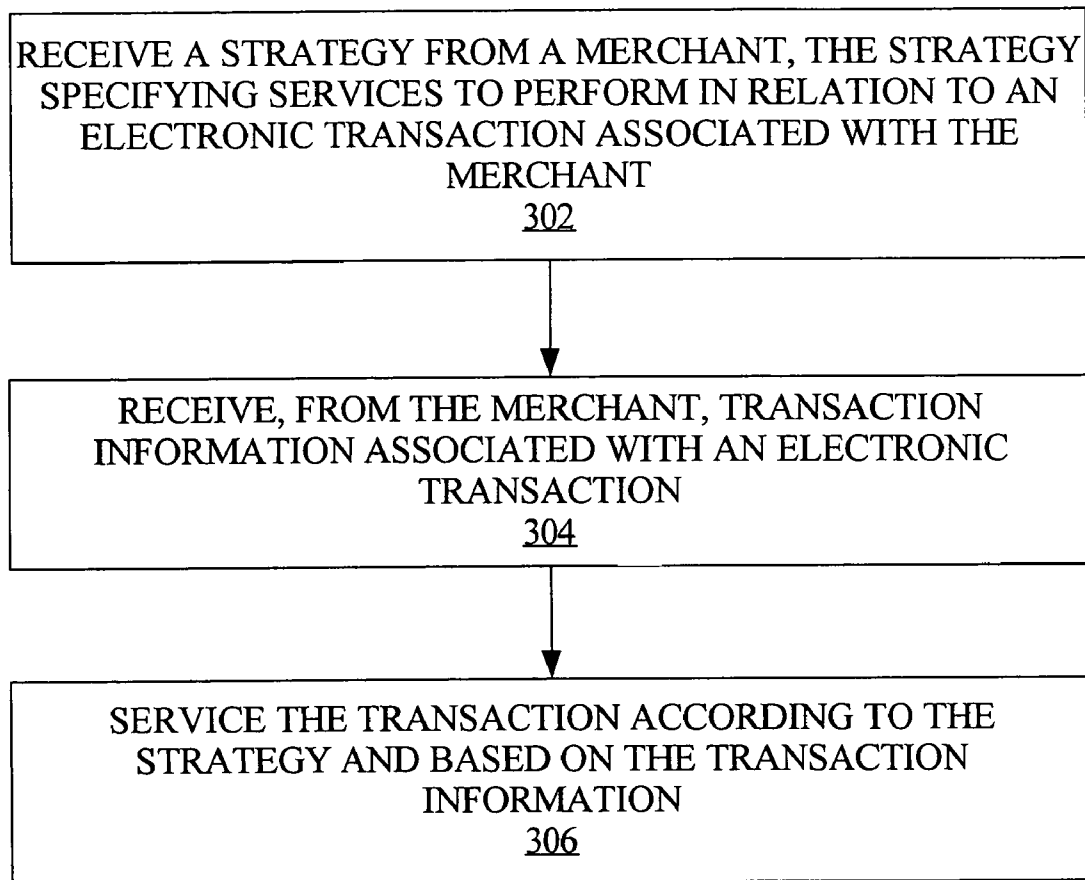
RECEIVE A STRATEGY FROM A MERCHANT, THE STRATEGY SPECIFYING SERVICES TO PERFORM IN RELATION TO AN ELECTRONIC TRANSACTION ASSOCIATED WITH THE MERCHANT
302

RECEIVE, FROM THE MERCHANT, TRANSACTION INFORMATION ASSOCIATED WITH AN ELECTRONIC TRANSACTION
304

SERVICE THE TRANSACTION ACCORDING TO THE STRATEGY AND BASED ON THE TRANSACTION INFORMATION
306